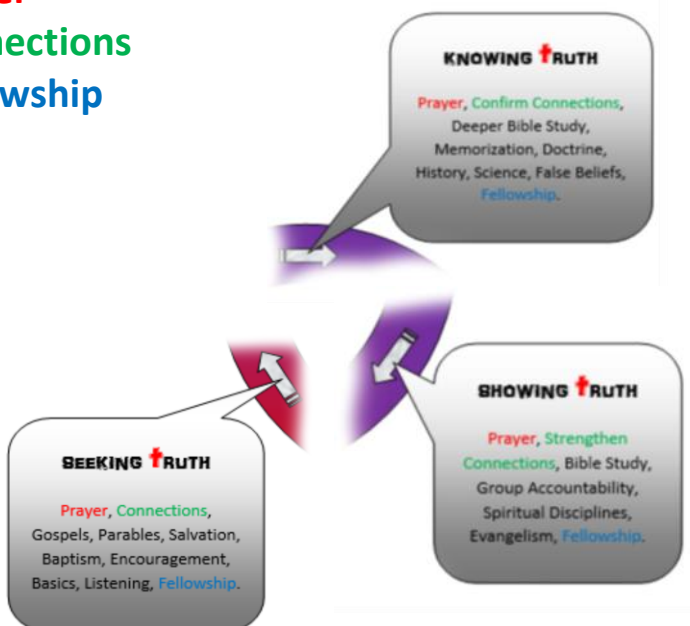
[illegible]
nections
wship

KNOWING TRUTH

Prayer, Confirm Connections, Deeper Bible Study, Memorization, Doctrine, History, Science, False Beliefs, Fellowship.

SHOWING TRUTH

Prayer, Strengthen Connections, Bible Study, Group Accountability, Spiritual Disciplines, Evangelism, Fellowship.

SEEKING TRUTH

Prayer, Connections, Gospels, Parables, Salvation, Baptism, Encouragement, Basics, Listening, Fellowship.